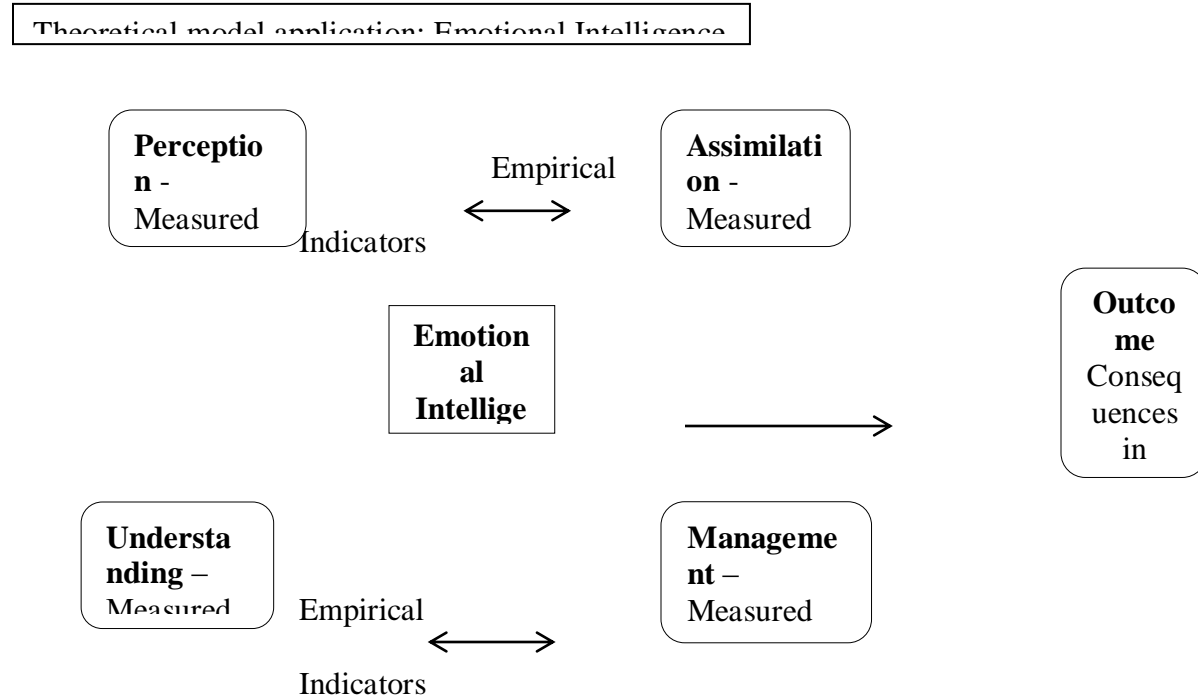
Theoretical model application: Emotional Intelligence

**Perception** - Measured

Empirical

Indicators

**Assimilation** - Measured

**Emotional Intellige**

**Outcome** Consequences in

**Understanding** – Measured

Empirical

Indicators

**Management** – Measured